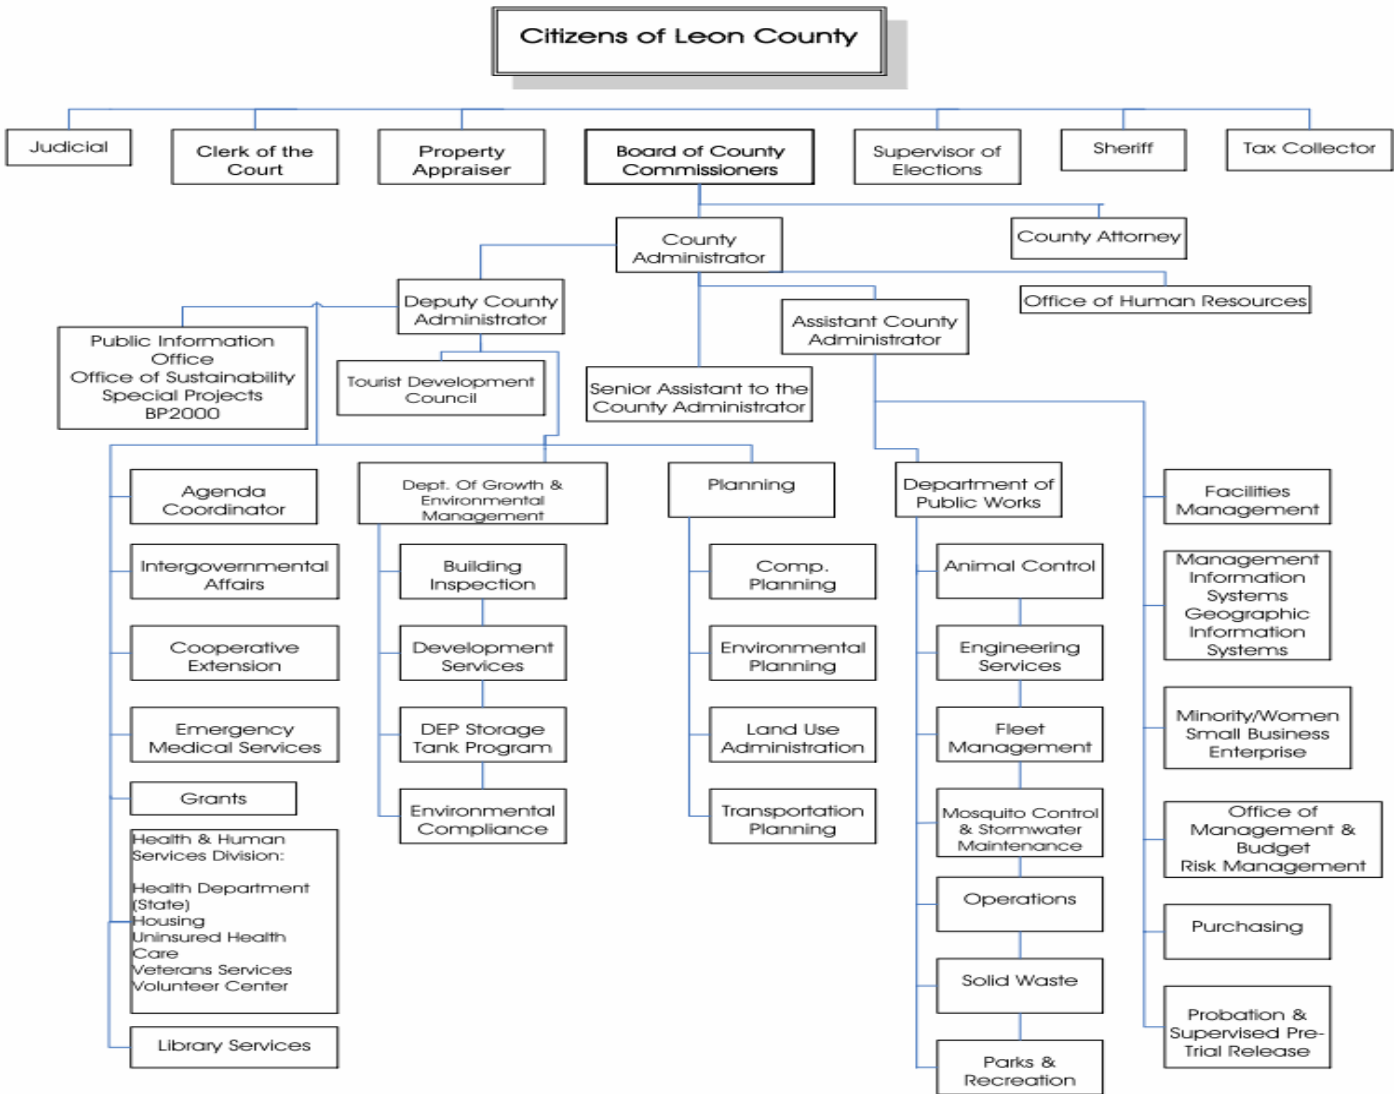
Citizens of Leon County

Judicial

Clerk of the Court

Property Appraiser

Board of County Commissioners

Supervisor of Elections

Sheriff

Tax Collector

County Administrator

County Attorney

Office of Human Resources

Deputy County Administrator

Assistant County Administrator

Public Information Office
Office of Sustainability
Special Projects
BP2000

Tourist Development Council

Senior Assistant to the County Administrator

Agenda Coordinator

Intergovernmental Affairs

Cooperative Extension

Emergency Medical Services

Grants

Health & Human Services Division:

Health Department (State)
Housing
Uninsured Health Care
Veterans Services
Volunteer Center

Library Services

Dept. Of Growth & Environmental Management

Building Inspection

Development Services

DEP Storage Tank Program

Environmental Compliance

Planning

Comp. Planning

Environmental Planning

Land Use Administration

Transportation Planning

Department of Public Works

Animal Control

Engineering Services

Fleet Management

Mosquito Control & Stormwater Maintenance

Operations

Solid Waste

Parks & Recreation

Facilities Management

Management Information Systems
Geographic Information Systems

Minority/Women Small Business Enterprise

Office of Management & Budget
Risk Management

Purchasing

Probation & Supervised Pre-Trial Release